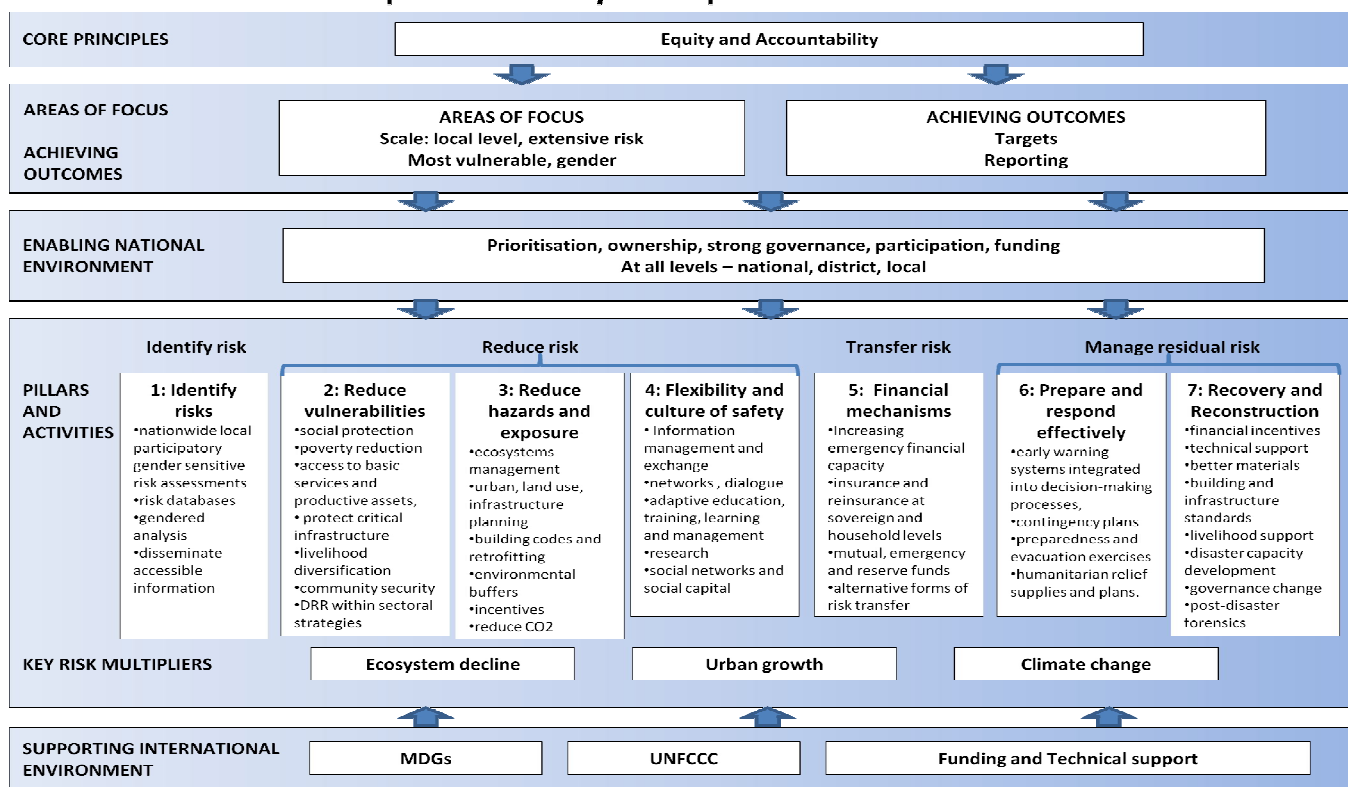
CORE PRINCIPLES

Equity and Accountability

AREAS OF FOCUS

ACHIEVING OUTCOMES

AREAS OF FOCUS
Scale: local level, extensive risk
Most vulnerable, gender

ACHIEVING OUTCOMES
Targets
Reporting

ENABLING NATIONAL ENVIRONMENT

Prioritisation, ownership, strong governance, participation, funding
At all levels – national, district, local

PILLARS AND ACTIVITIES

Identify risk

Reduce risk

Transfer risk

Manage residual risk

1: Identify risks
•nationwide local participatory gender sensitive risk assessments
•risk databases
•gendered analysis
•disseminate accessible information

2: Reduce vulnerabilities
•social protection
•poverty reduction
•access to basic services and productive assets,
• protect critical infrastructure
•livelihood diversification
•community security
•DRR within sectoral strategies

3: Reduce hazards and exposure
•ecosystems management
•urban, land use, infrastructure planning
•building codes and retrofitting
•environmental buffers
•incentives
•reduce CO2

4: Flexibility and culture of safety
• Information management and exchange
•networks , dialogue
•adaptive education, training, learning and management
•research
•social networks and social capital

5: Financial mechanisms
•Increasing emergency financial capacity
•insurance and reinsurance at sovereign and household levels
•mutual, emergency and reserve funds
•alternative forms of risk transfer

6: Prepare and respond effectively
•early warning systems integrated into decision-making processes,
•contingency plans
•preparedness and evacuation exercises
•humanitarian relief supplies and plans.

7: Recovery and Reconstruction
•financial incentives
•technical support
•better materials
•building and infrastructure standards
•livelihood support
•disaster capacity development
•governance change
•post-disaster forensics

KEY RISK MULTIPLIERS

Ecosystem decline

Urban growth

Climate change

SUPPORTING INTERNATIONAL ENVIRONMENT

MDGs

UNFCCC

Funding and Technical support